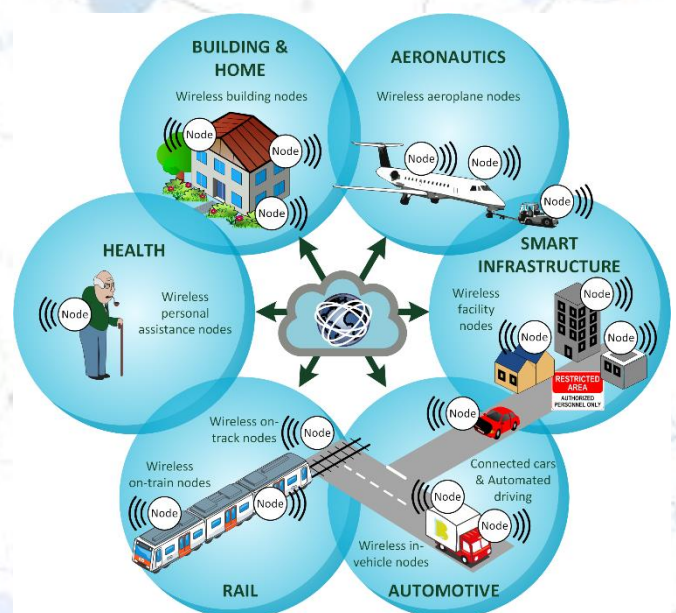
BUILDING & HOME

Wireless building nodes

Node

Node

Node

AERONAUTICS

Wireless aeroplane nodes

Node

Node

Node

HEALTH

Node

Wireless personal assistance nodes

SMART INFRASTRUCTURE

Wireless facility nodes

Node

Node

Node

RESTRICTED AREA

AUTHORIZED PERSONNEL ONLY

Wireless on-track nodes

Node

Wireless on-train nodes

Node

Node

Node

Connected cars & Automated driving

Node

Node

Wireless in-vehicle nodes

RAIL

AUTOMOTIVE